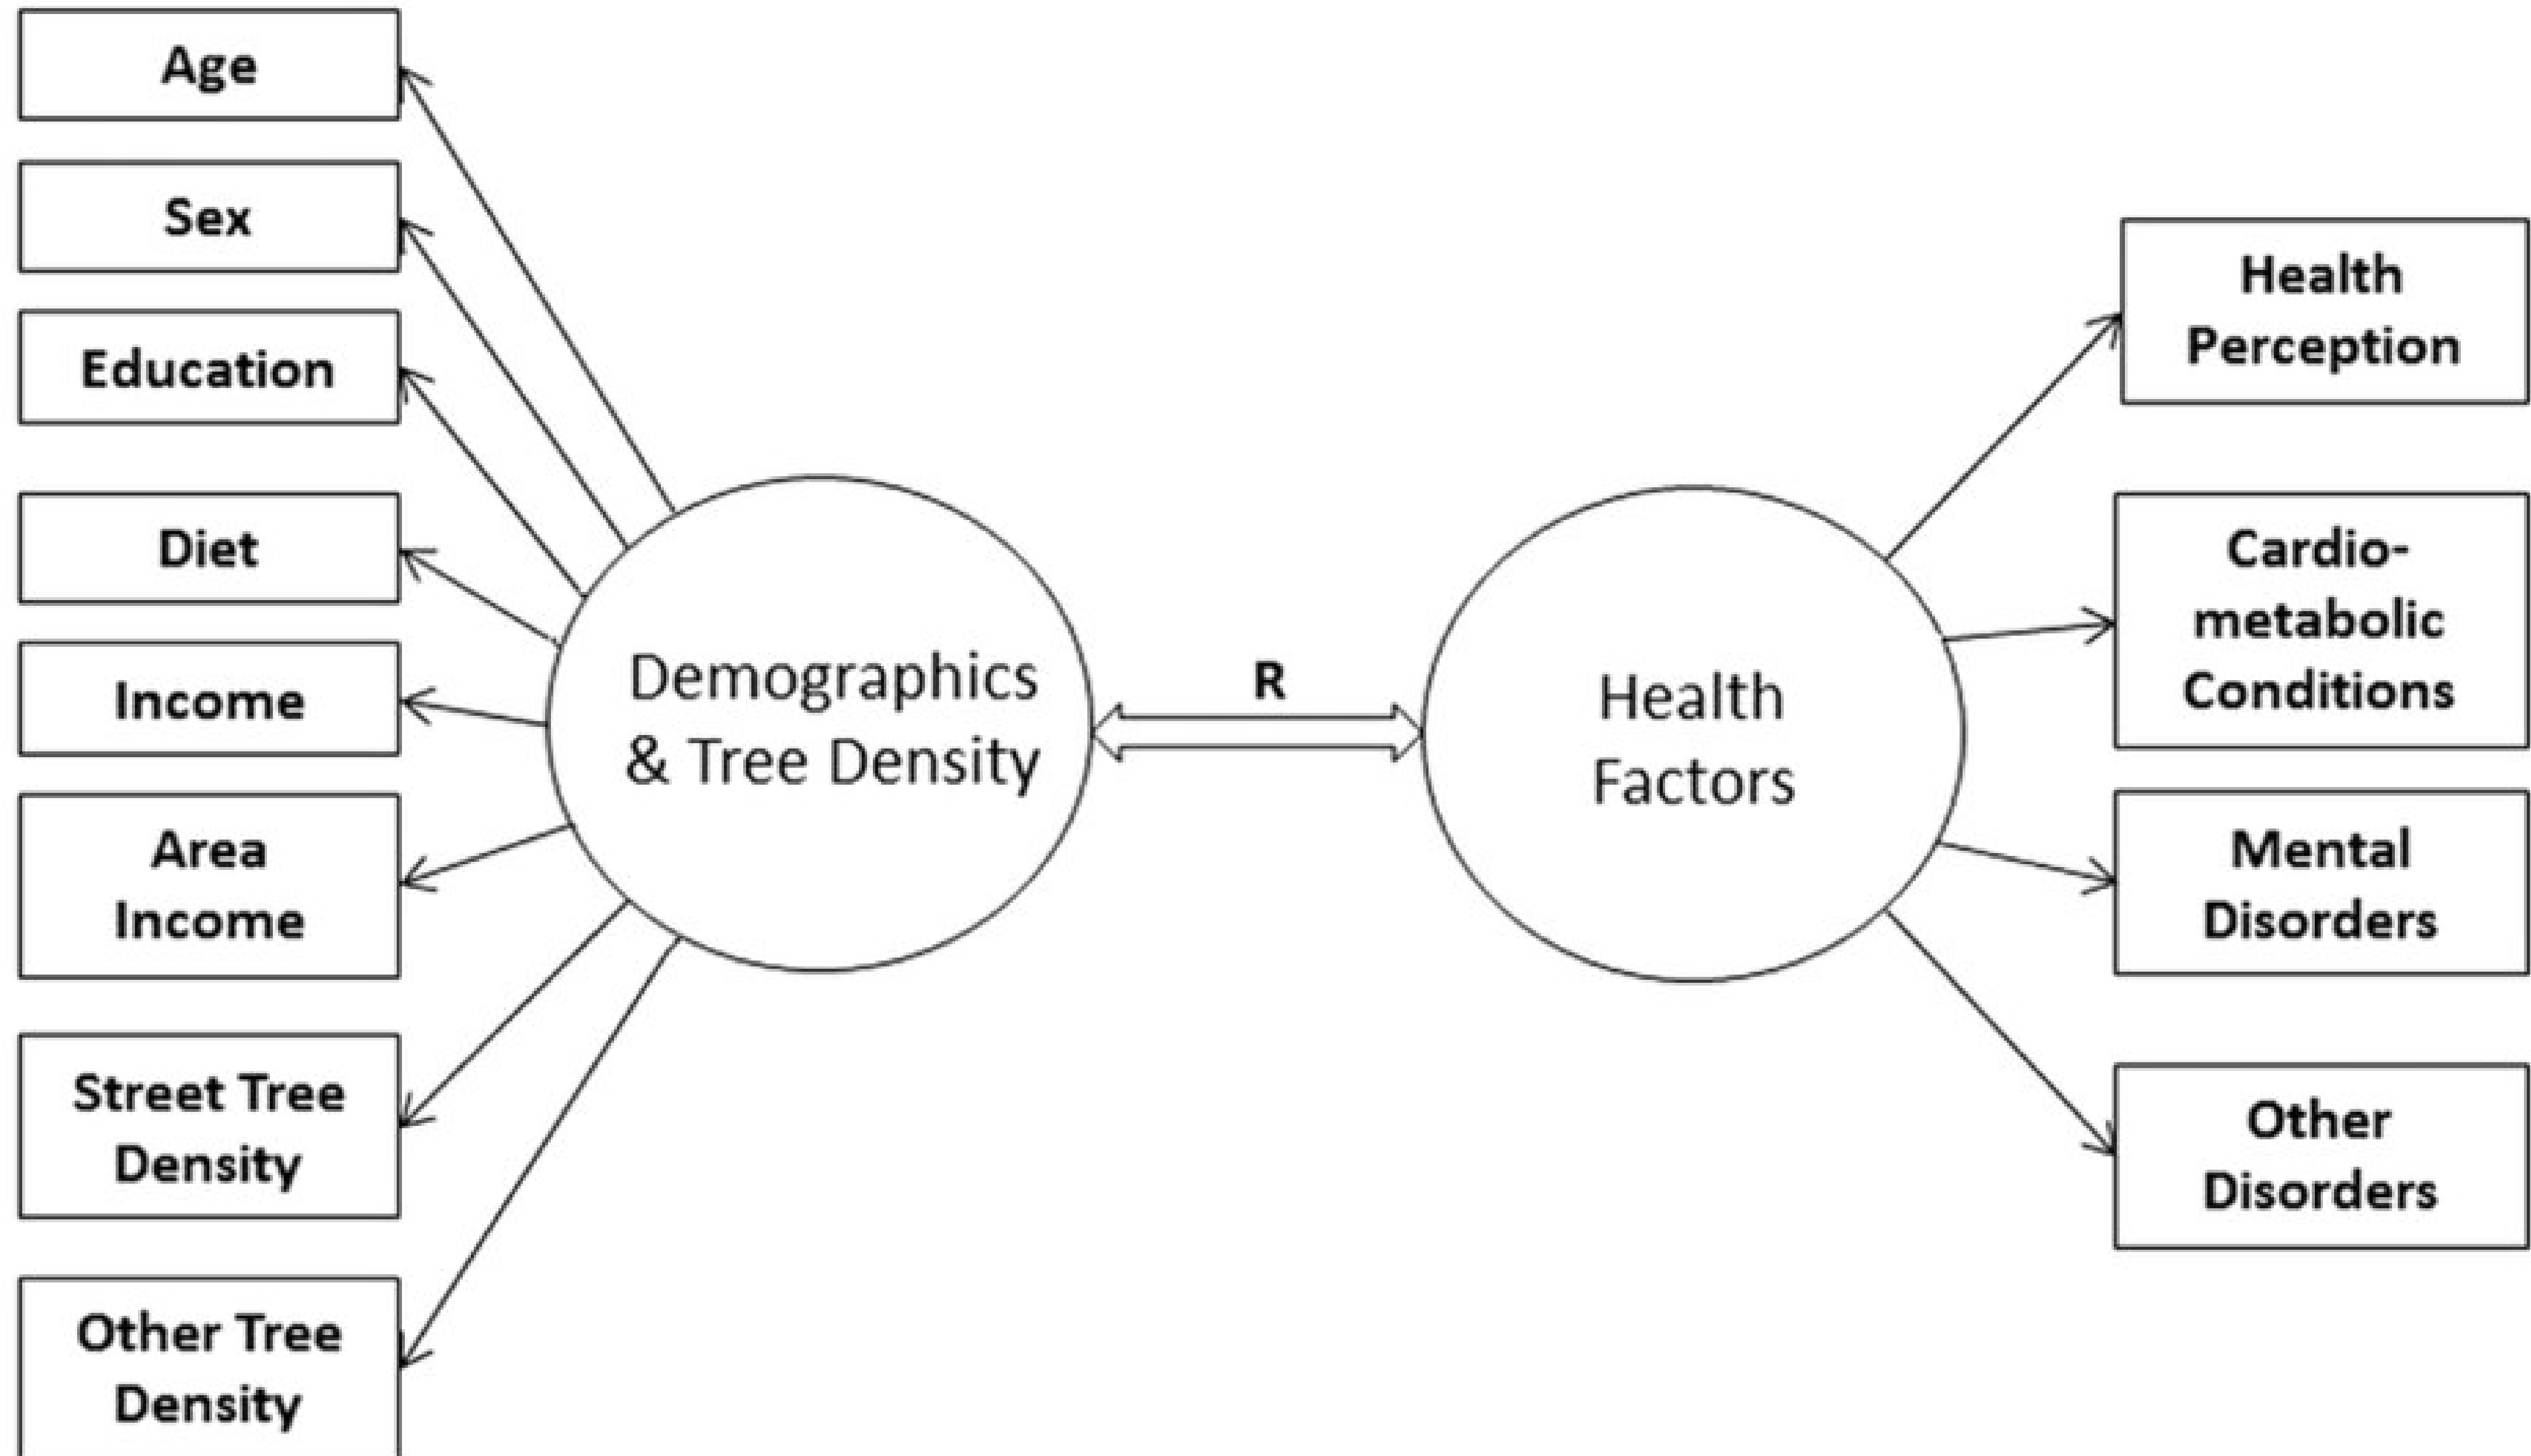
Age

Sex

Education

Diet

Income

Area Income

Street Tree Density

Other Tree Density

Demographics & Tree Density

R

Health Factors

Health Perception

Cardio-metabolic Conditions

Mental Disorders

Other Disorders